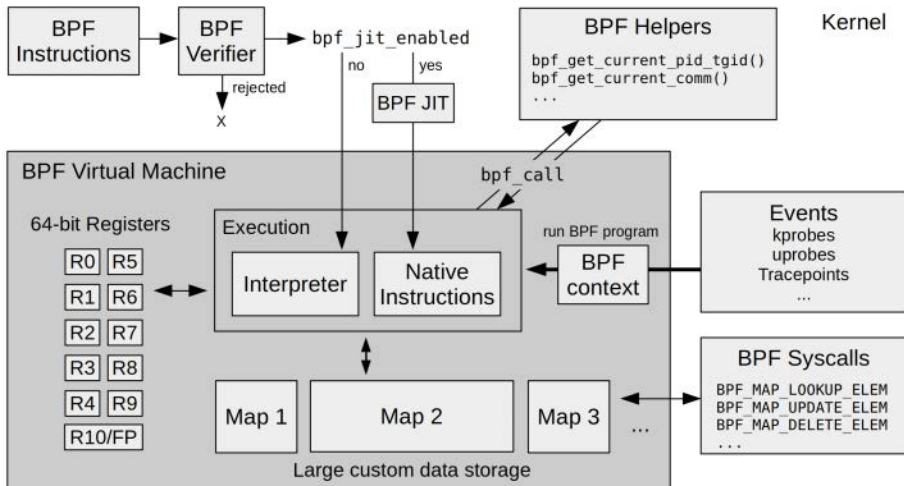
BPF Instructions

BPF Verifier

rejected

X

bpf_jit_enabled

no

yes

BPF JIT

BPF Helpers

bpf_get_current_pid_tgid()
bpf_get_current_comm()
...

Kernel

BPF Virtual Machine

bpf_call

64-bit Registers

| R0 | R5 |
|---|---|
| R1 | R6 |
| R2 | R7 |
| R3 | R8 |
| R4 | R9 |
| R10/FP | |

Execution

Interpreter

Native Instructions

run BPF program

BPF context

Events
kprobes
uprobes
Tracepoints
...

BPF Syscalls

BPF_MAP_LOOKUP_ELEM
BPF_MAP_UPDATE_ELEM
BPF_MAP_DELETE_ELEM
...

Map 1

Map 2

Map 3

...

Large custom data storage